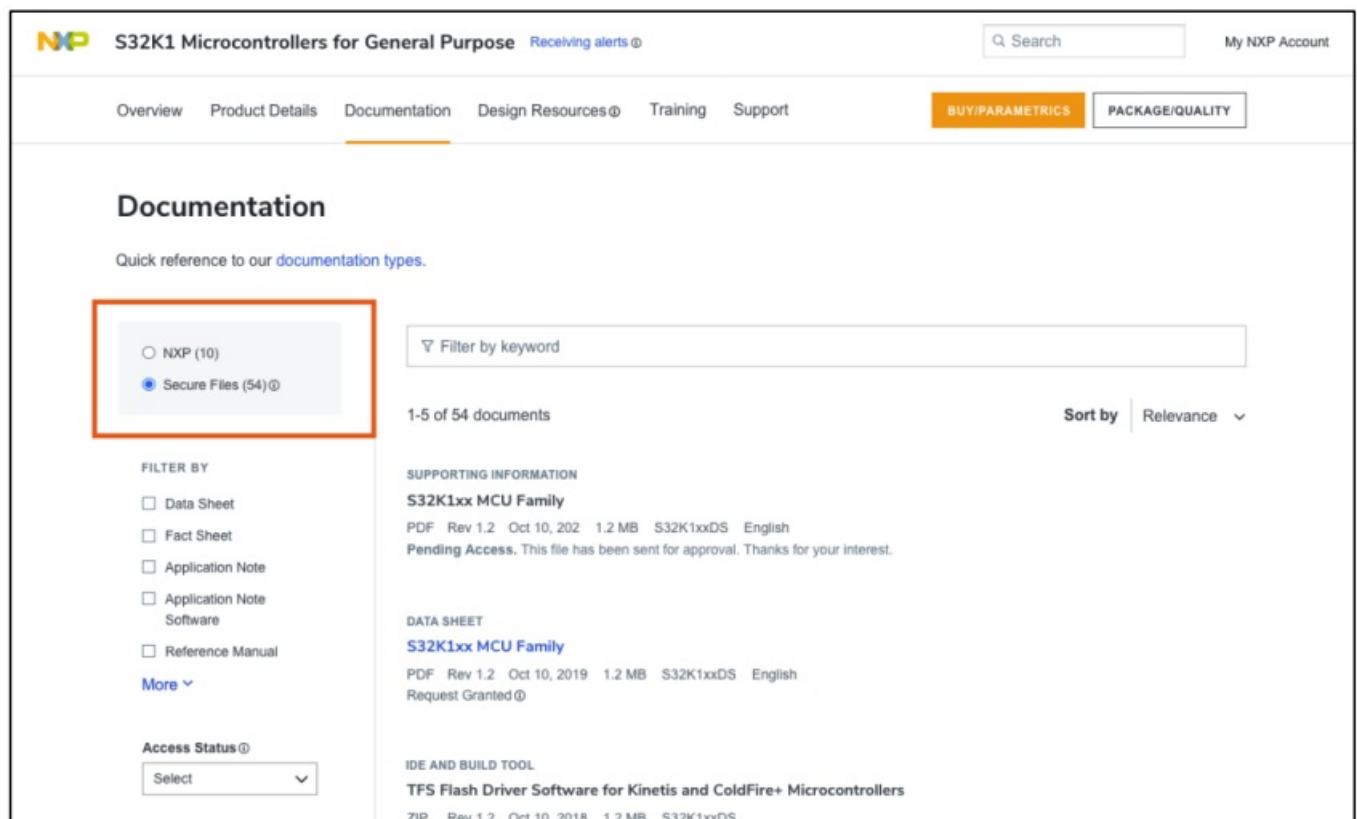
NXP S32K1 Microcontrollers for General Purpose Receiving alerts ⓘ

Search

My NXP Account

Overview Product Details Documentation Design Resources ⓘ Training Support

BUY/PARAMETRICS

PACKAGE/QUALITY

Documentation

Quick reference to our documentation types.

NXP (10)

Secure Files (54) ⓘ

Filter by keyword

1-5 of 54 documents

Sort by Relevance

FILTER BY

Data Sheet

Fact Sheet

Application Note

Application Note Software

Reference Manual

More

Access Status ⓘ

Select

SUPPORTING INFORMATION

S32K1xx MCU Family

PDF Rev 1.2 Oct 10, 202 1.2 MB S32K1xxDS English

Pending Access. This file has been sent for approval. Thanks for your interest.

DATA SHEET

S32K1xx MCU Family

PDF Rev 1.2 Oct 10, 2019 1.2 MB S32K1xxDS English

Request Granted ⓘ

IDE AND BUILD TOOL

TFS Flash Driver Software for Kinetis and ColdFire+ Microcontrollers

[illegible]